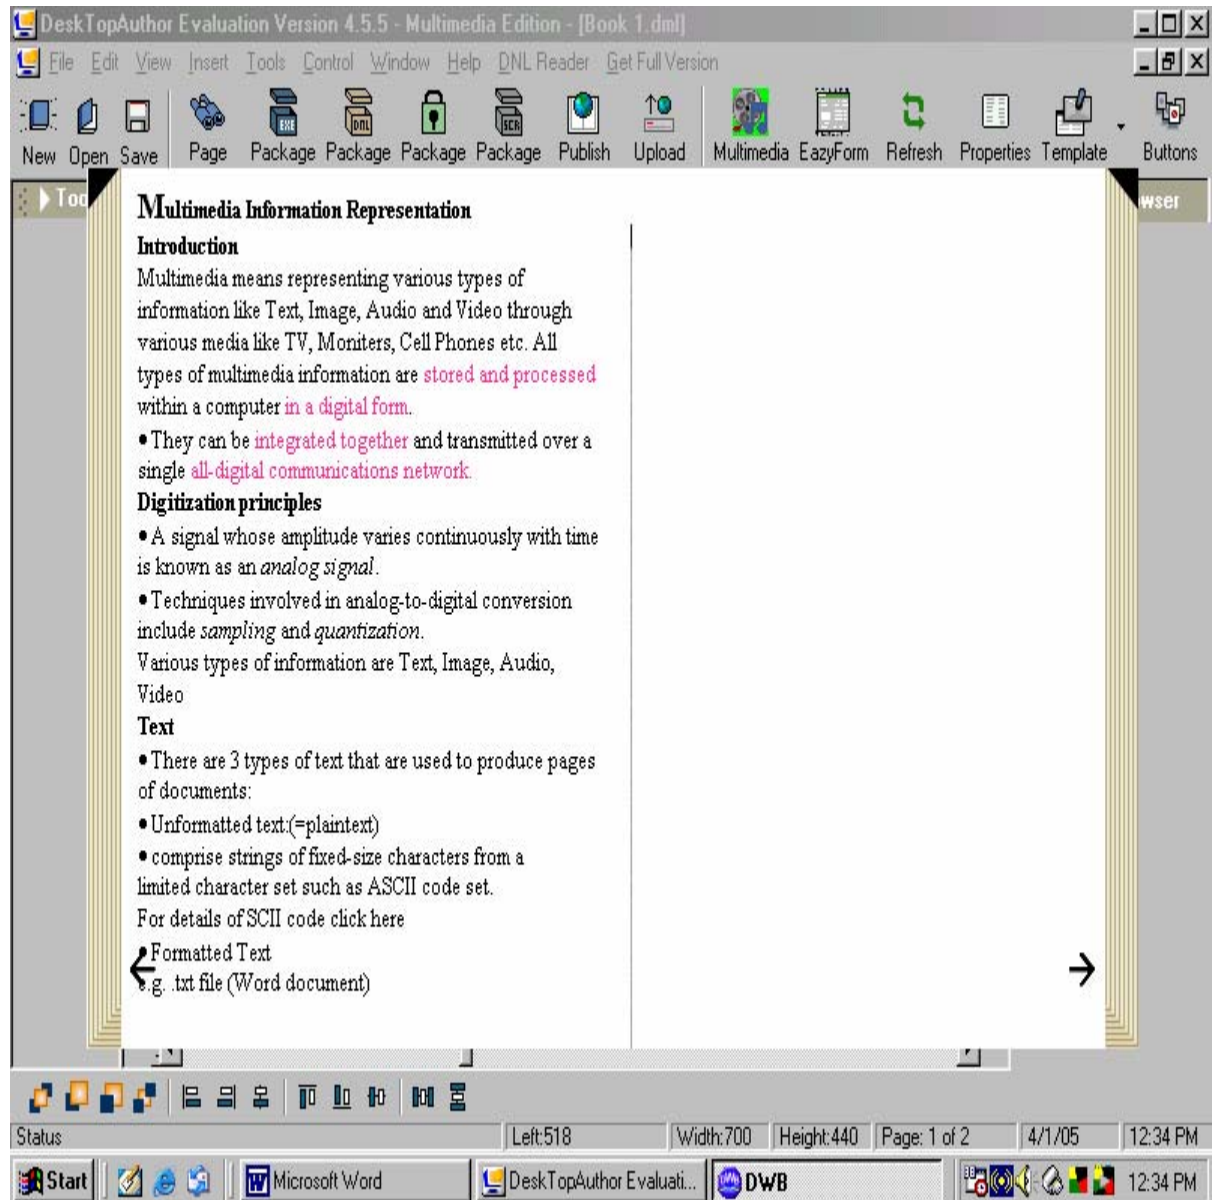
DeskTopAuthor Evaluation Version 4.5.5 - Multimedia Edition - [Book 1.dml]

File Edit View Insert Tools Control Window Help DNL Reader Get Full Version

New Open Save Page Package Package Package Package Publish Upload Multimedia EazyForm Refresh Properties Template Buttons

Too

wser

Multimedia Information Representation

Introduction

Multimedia means representing various types of information like Text, Image, Audio and Video through various media like TV, Moniters, Cell Phones etc. All types of multimedia information are stored and processed within a computer in a digital form.

• They can be integrated together and transmitted over a single all-digital communications network.

Digitization principles

• A signal whose amplitude varies continuously with time is known as an *analog signal*.

• Techniques involved in analog-to-digital conversion include *sampling* and *quantization*.

Various types of information are Text, Image, Audio, Video

Text

• There are 3 types of text that are used to produce pages of documents:

• Unformatted text:(=plaintext)

• comprise strings of fixed-size characters from a limited character set such as ASCII code set.

For details of SCII code click here

• Formatted Text

e.g. .txt file (Word document)

Status | Left:518 | Width:700 | Height:440 | Page: 1 of 2 | 4/1/05 | 12:34 PM

Start | Microsoft Word | DeskTopAuthor Evaluati... | DWB | 12:34 PM